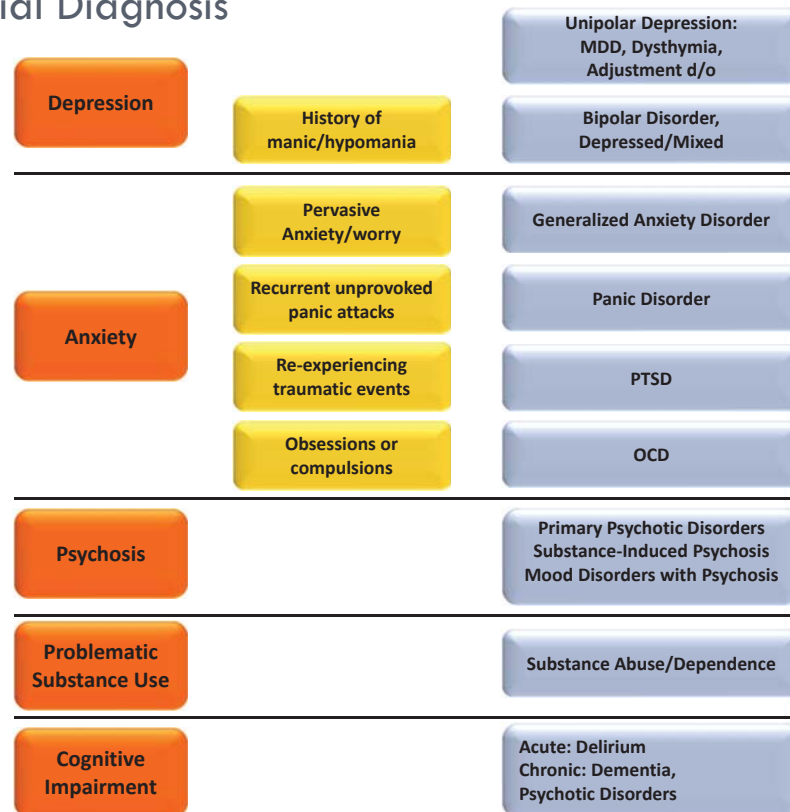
ial Diagnosis

Unipolar Depression: MDD, Dysthymia, Adjustment d/o

Depression

History of manic/hypomania

Bipolar Disorder, Depressed/Mixed

Pervasive Anxiety/worry

Generalized Anxiety Disorder

Recurrent unprovoked panic attacks

Panic Disorder

Anxiety

Re-experiencing traumatic events

PTSD

Obsessions or compulsions

OCD

Psychosis

Primary Psychotic Disorders
Substance-Induced Psychosis
Mood Disorders with Psychosis

Problematic Substance Use

Substance Abuse/Dependence

Cognitive Impairment

Acute: Delirium
Chronic: Dementia, Psychotic Disorders